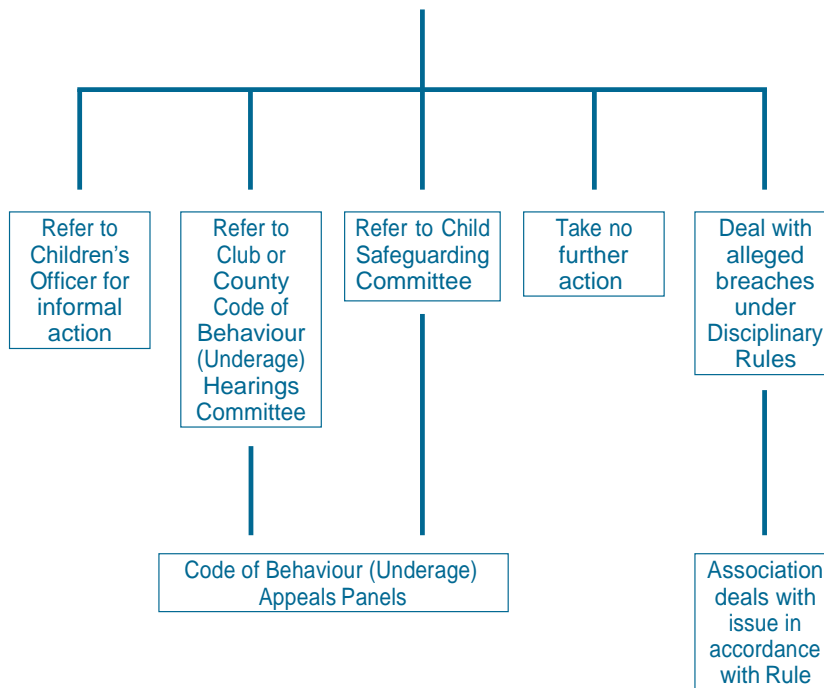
Refer to Children's Officer for informal action

Refer to Club or County Code of Behaviour (Underage) Hearings Committee

Refer to Child Safeguarding Committee

Take no further action

Deal with alleged breaches under Disciplinary Rules

Code of Behaviour (Underage) Appeals Panels

Association deals with issue in accordance with Rule